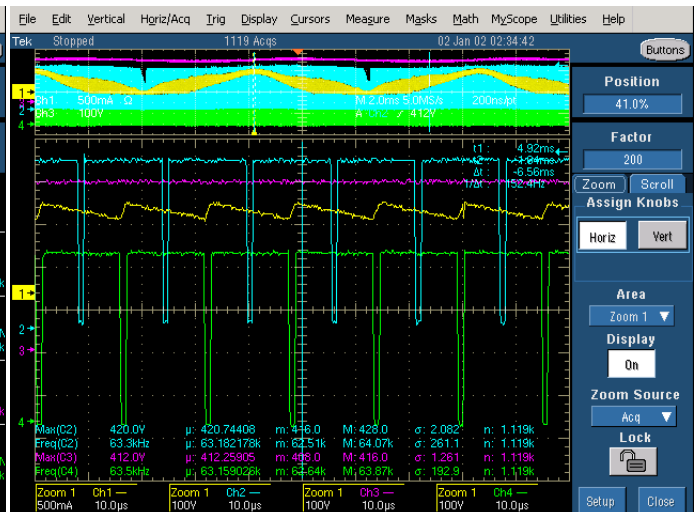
File Edit Vertical Horiz/Acq Trig Display Cursors Measure Masks Math MyScope Utilities Help

Tek Stopped 1119 Acqs 02 Jan 02 02:34:42

Buttons

Ch1 500mA Ω
Ch3 100V

M 2.0ms 5.0MS/s 200ns/pt
A Ch2 ∕ 412V

t1: 4.92ms
t2: -1.64ms
Δt: -6.56ms
1/Δt: 152.4Hz

Position
41.0%

Factor
200

Zoom Scroll

Assign Knobs

Horiz Vert

Area
Zoom 1

Display
On

Zoom Source
Acq

Lock

1
2
3
4

| | | | | | |
|---|---|---|---|---|---|
| Max(C2) | 420.0V | μ: 420.74408 | m: 416.0 | M: 428.0 | σ: 2.082 | n: 1.119k |
| Freq(C2) | 63.3kHz | μ: 63.182178k | m: 62.51k | M: 64.07k | σ: 261.1 | n: 1.119k |
| Max(C3) | 412.0V | μ: 412.25905 | m: 408.0 | M: 416.0 | σ: 1.261 | n: 1.119k |
| Freq(C4) | 63.5kHz | μ: 63.159026k | m: 62.64k | M: 63.87k | σ: 192.9 | n: 1.119k |

Zoom 1 500mA Ch1 10.0μs
Zoom 1 100V Ch2 10.0μs
Zoom 1 100V Ch3 10.0μs
Zoom 1 100V Ch4 10.0μs

Setup Close